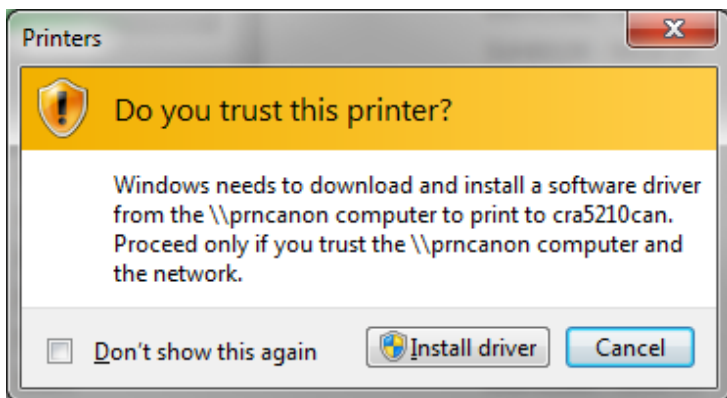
Printers

Do you trust this printer?

Windows needs to download and install a software driver from the \\prncanon computer to print to cra5210can. Proceed only if you trust the \\prncanon computer and the network.

Don't show this again

Install driver

Cancel